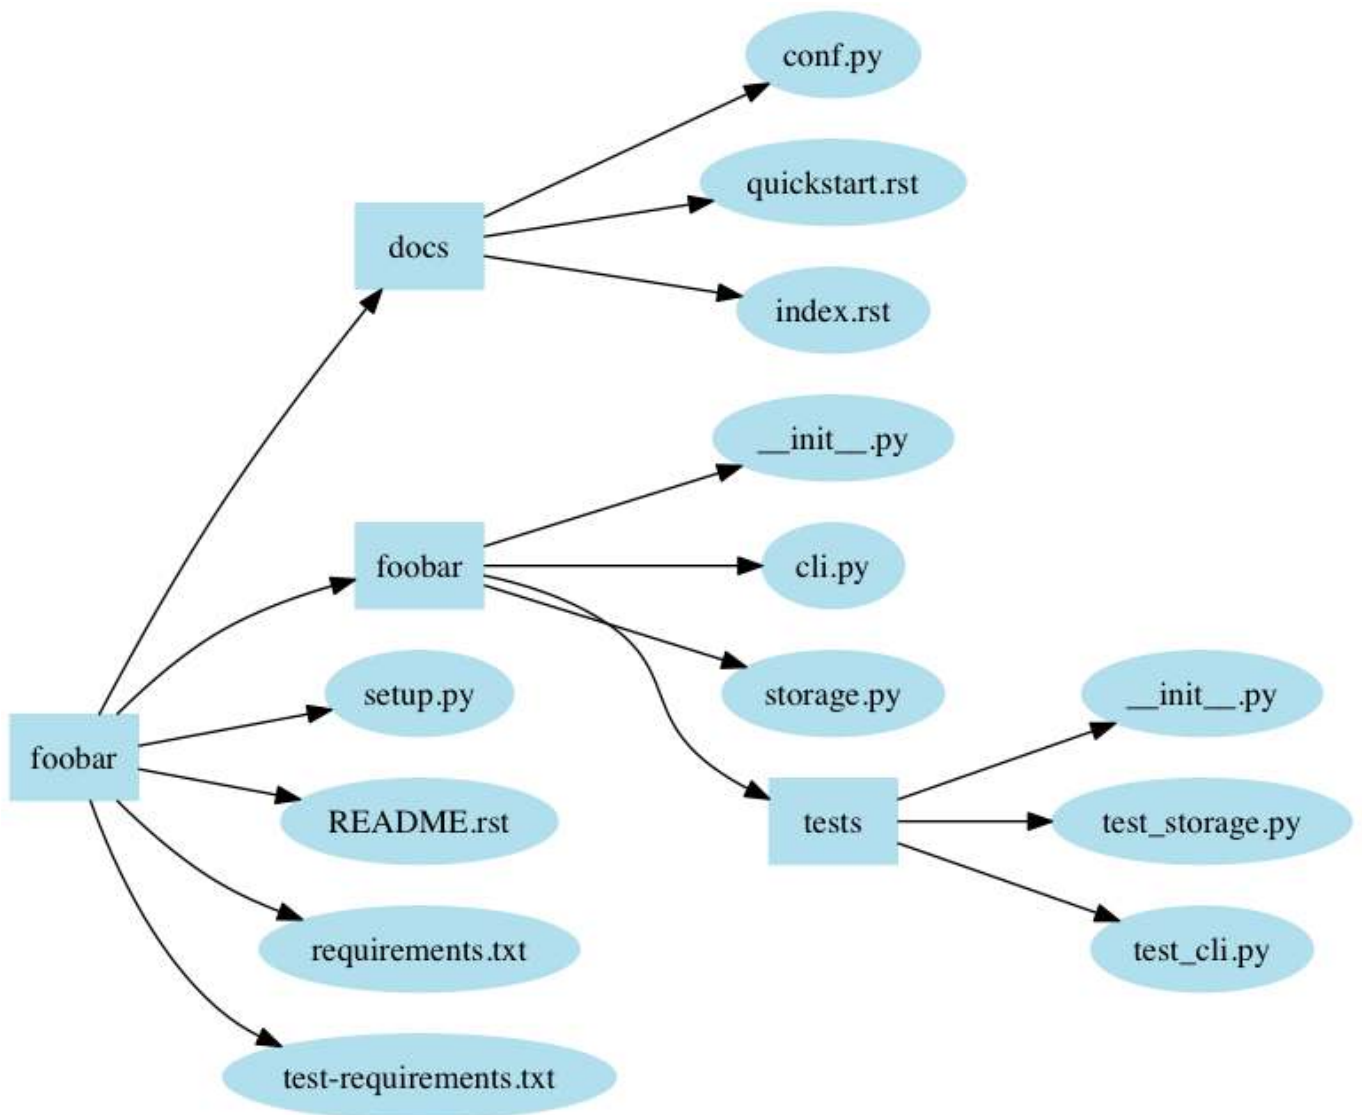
conf.py

quickstart.rst

docs

index.rst

__init__.py

foobar

cli.py

storage.py

__init__.py

setup.py

foobar

tests

test_storage.py

README.rst

test_cli.py

requirements.txt

test-requirements.txt